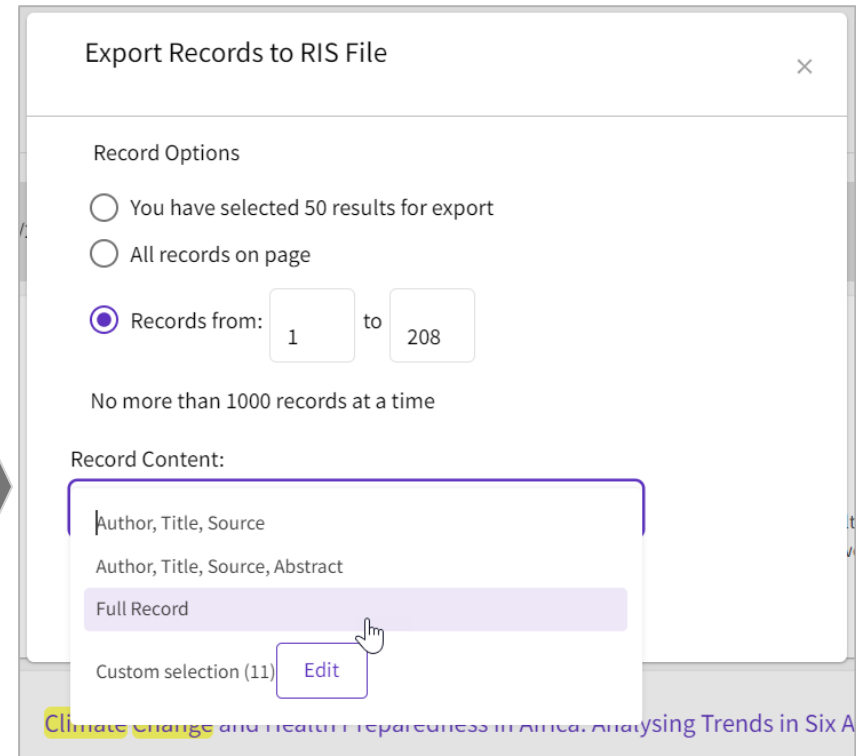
Export Records to RIS File

×

Record Options

You have selected 50 results for export

All records on page

Records from: 1 to 208

No more than 1000 records at a time

Record Content:

Author, Title, Source

Author, Title, Source, Abstract

Full Record

Custom selection (11) Edit

Climate Change and Health Preparedness in Africa: Analysing Trends in Six A